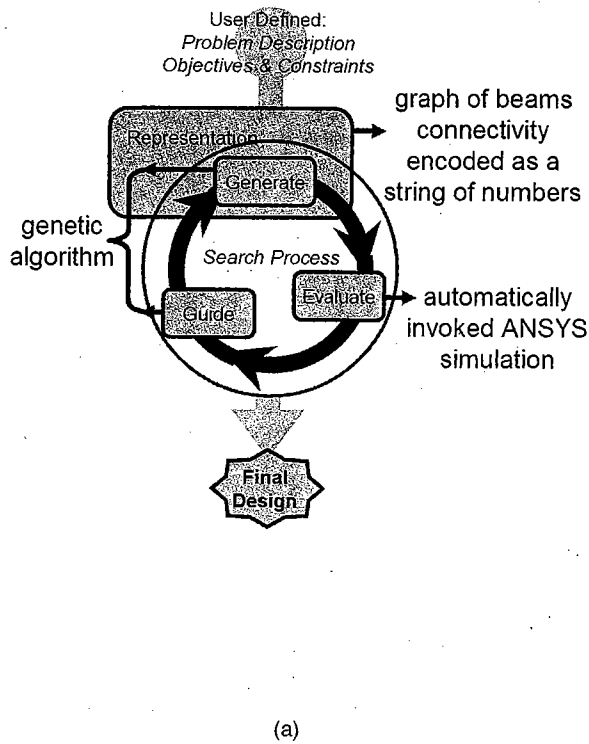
User Defined:
Problem Description
Objectives & Constraints

Representation

graph of beams connectivity encoded as a string of numbers

Generate

genetic algorithm

Search Process

Evaluate

automatically invoked ANSYS simulation

Guide

Final Design

(a)